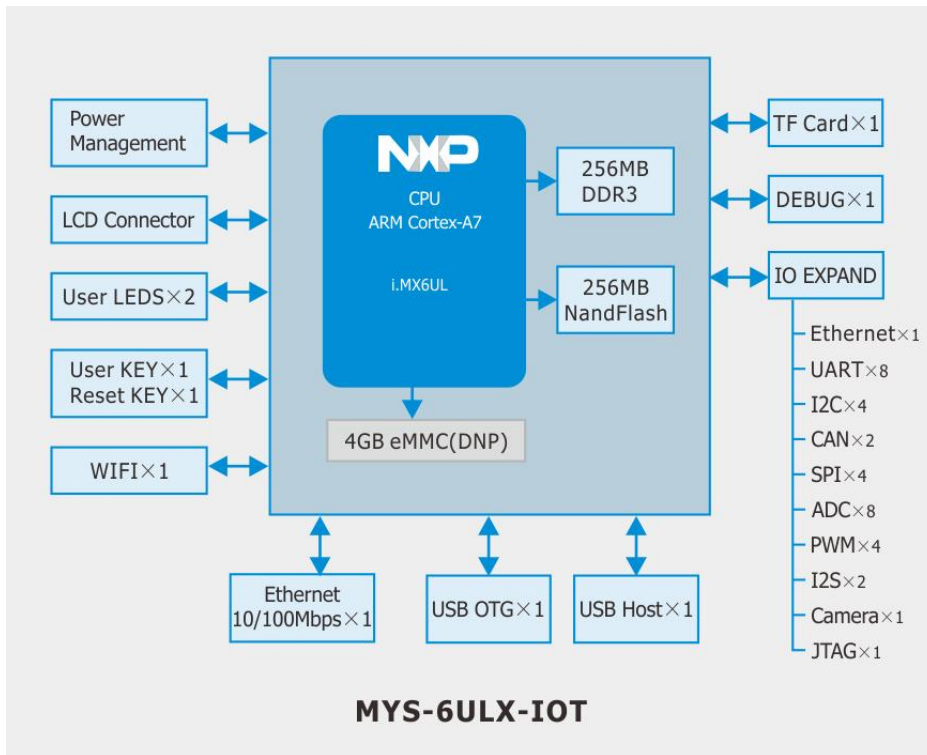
Power Management

LCD Connector

User LEDS×2

User KEY×1
Reset KEY×1

WIFI×1

NXP
CPU
ARM Cortex-A7

i.MX6UL

256MB DDR3

256MB NandFlash

4GB eMMC(DNP)

TF Card×1

DEBUG×1

IO EXPAND

Ethernet×1
UART×8
I2C×4
CAN×2
SPI×4
ADC×8
PWM×4
I2S×2
Camera×1
JTAG×1

Ethernet 10/100Mbps×1

USB OTG×1

USB Host×1

MYS-6ULX-IOT